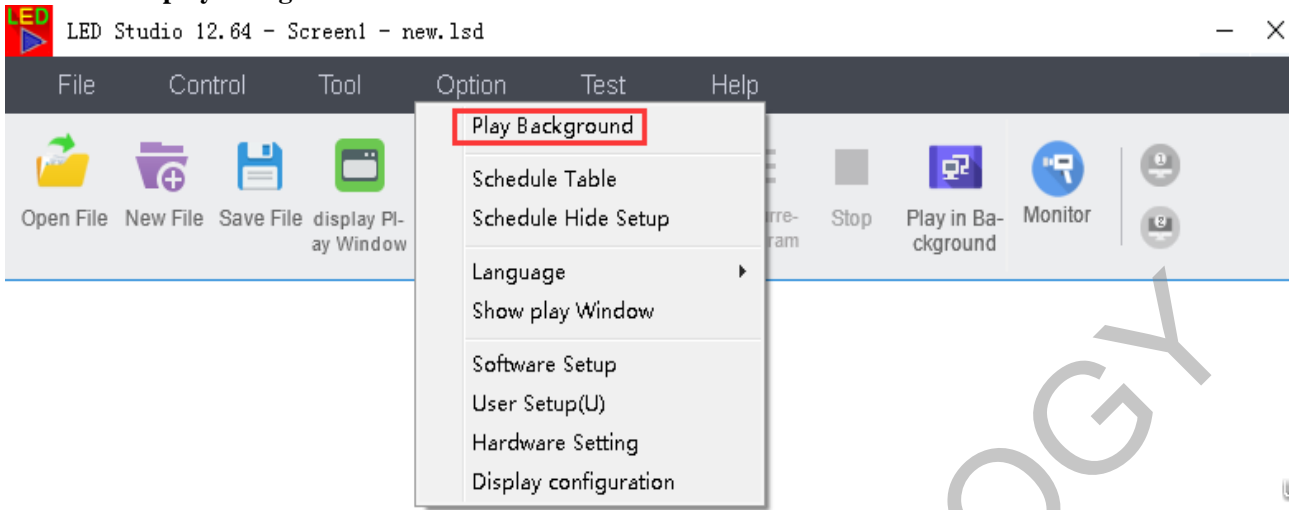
LED

LED Studio 12.64 - Screen1 - new.lsd

File Control Tool Option Test Help

Open File New File Save File display Play Window

Play Background

Schedule Table
Schedule Hide Setup

Language
Show play Window

Software Setup
User Setup(U)
Hardware Setting
Display configuration

urre- ram Stop Play in Background Monitor

OGY